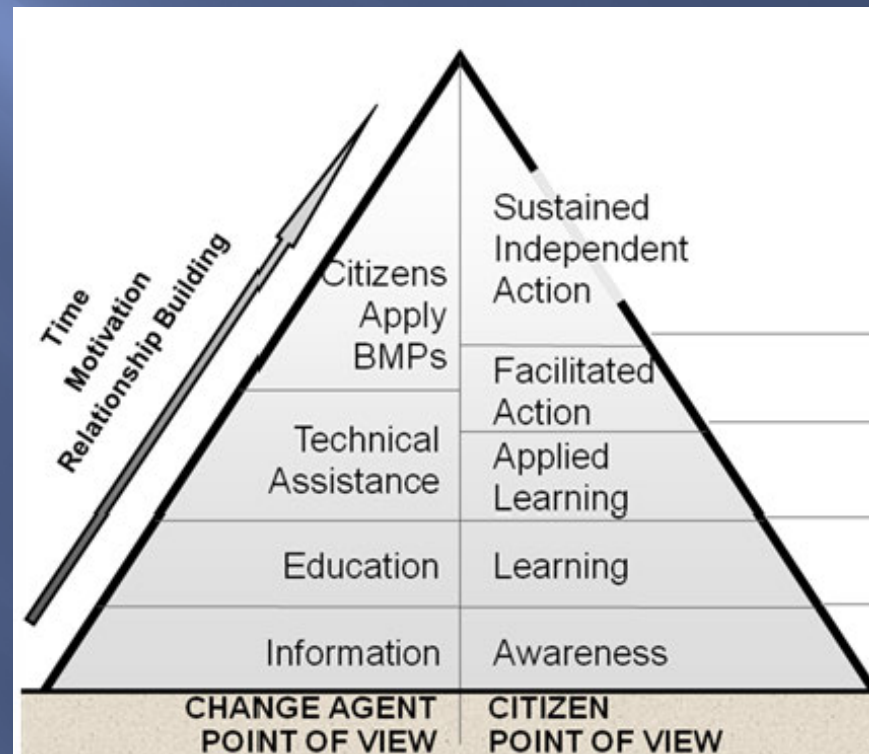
Time
Motivation
Relationship Building

Citizens Apply BMPs

Sustained Independent Action

Facilitated Action

Technical Assistance

Applied Learning

Education

Learning

Information

Awareness

CHANGE AGENT POINT OF VIEW

CITIZEN POINT OF VIEW